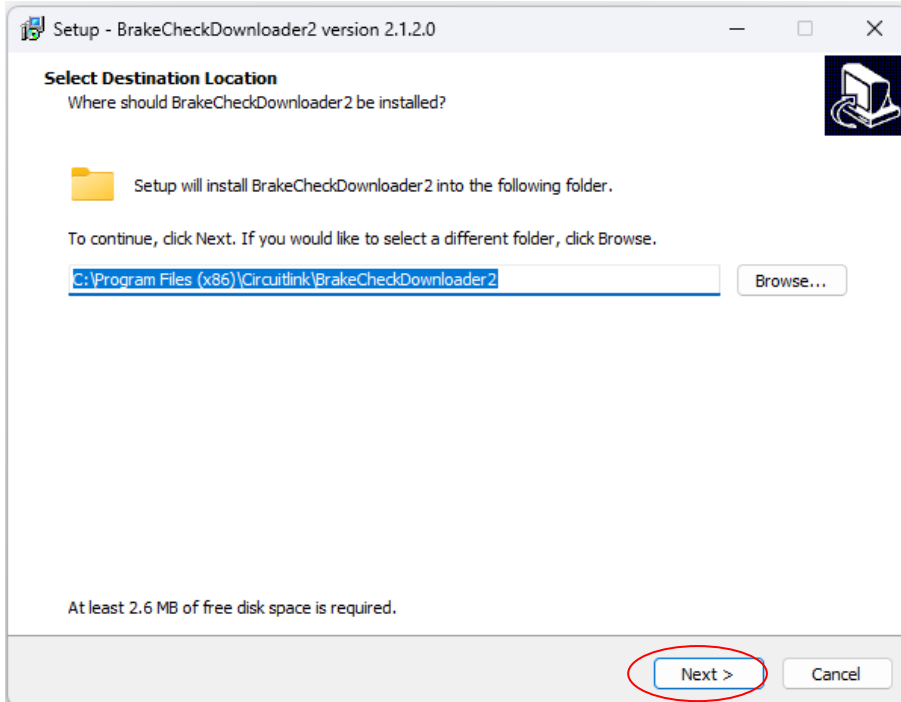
Setup - BrakeCheckDownloader2 version 2.1.2.0

Select Destination Location
Where should BrakeCheckDownloader2 be installed?

Setup will install BrakeCheckDownloader2 into the following folder.

To continue, click Next. If you would like to select a different folder, click Browse.

C:\Program Files (x86)\Circuitlink\BrakeCheckDownloader2

Browse...

At least 2.6 MB of free disk space is required.

Next >

Cancel